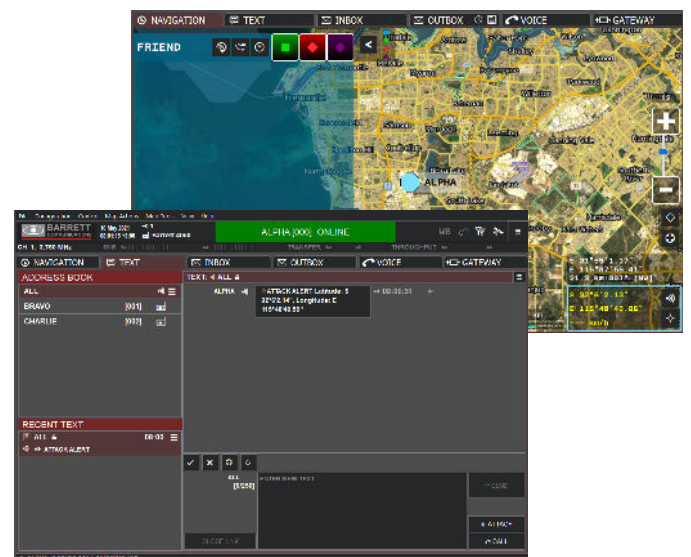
NAVIGATION
TEXT
INBOX
OUTBOX
VOICE
GATEWAY
FRIEND
ALPHA

BARRETT
CH 1 3.750 MHz
ALPHA [000] ONLINE
NAVIGATION
TEXT
INBOX
OUTBOX
VOICE
GATEWAY
ADDRESS BOOK
ALL
BRAVO [001]
CHARLIE [002]
TEXT: ALL
ALPHA
ATTACK ALERT Latitude: S 32°2'2.14", Longitude: E 115°48'40.85"
00:00:31
RECENT TEXT
ALL
00:00
ATTACK ALERT
ALL
[0/256]
SEND
CALL